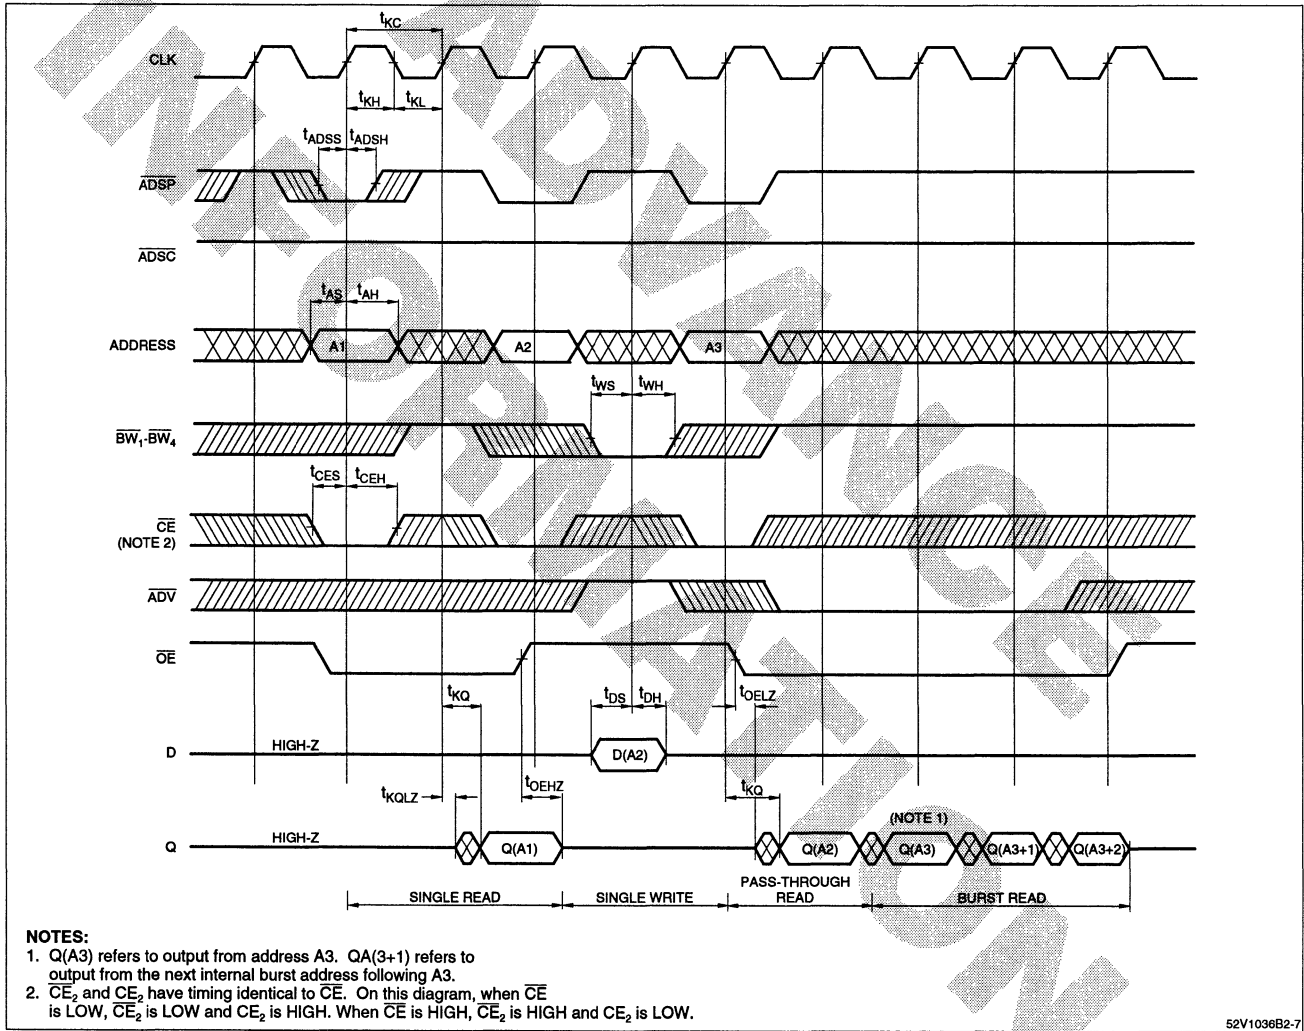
$t_{KC}$

CLK

$t_{KH}$ $t_{KL}$

$t_{ADSS}$ $t_{ADSH}$

$\overline{ADSP}$

$\overline{ADSC}$

$t_{AS}$ $t_{AH}$

ADDRESS

A1 A2 A3

$t_{WS}$ $t_{WH}$

$\overline{BW_1}$-$\overline{BW_4}$

$t_{CES}$ $t_{CEH}$

$\overline{CE}$ (NOTE 2)

$\overline{ADV}$

$\overline{OE}$

$t_{KQ}$ $t_{DS}$ $t_{DH}$ $t_{OELZ}$

D HIGH-Z D(A2)

$t_{KQLZ}$ $t_{OEHZ}$ $t_{KQ}$

(NOTE 1)

Q HIGH-Z Q(A1) Q(A2) Q(A3) Q(A3+1) Q(A3+2)

SINGLE READ SINGLE WRITE PASS-THROUGH READ BURST READ

NOTES:
1. Q(A3) refers to output from address A3. QA(3+1) refers to output from the next internal burst address following A3.
2. $\overline{CE_2}$ and $CE_2$ have timing identical to $\overline{CE}$. On this diagram, when $\overline{CE}$ is LOW, $\overline{CE_2}$ is LOW and $CE_2$ is HIGH. When $\overline{CE}$ is HIGH, $\overline{CE_2}$ is HIGH and $CE_2$ is LOW.

52V1036B2-7